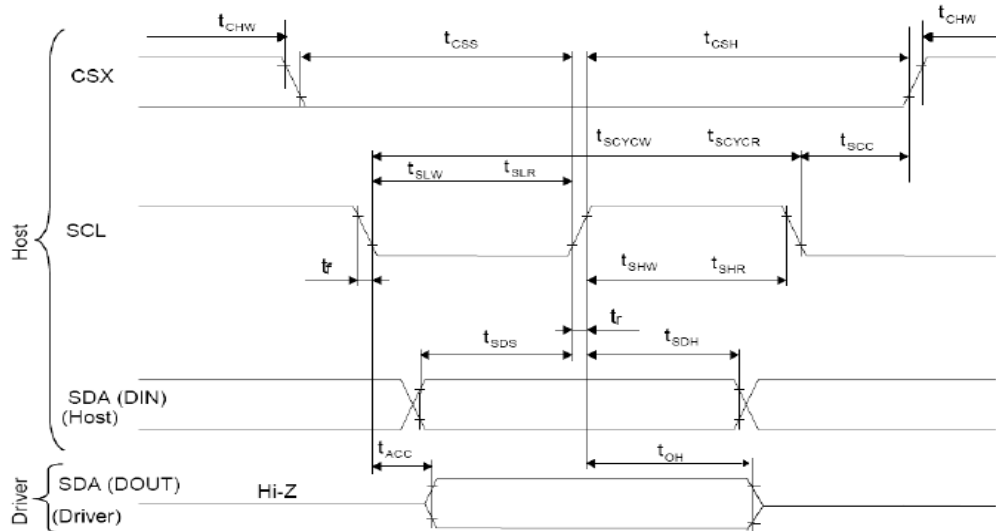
$t_{CHW}$

$t_{CSS}$

$t_{CSH}$

$t_{CHW}$

CSX

$t_{SCYCW}$ $t_{SCYCR}$

$t_{SCC}$

$t_{SLW}$ $t_{SLR}$

Host

SCL

$t_f$

$t_{SHW}$ $t_{SHR}$

$t_r$

$t_{SDS}$

$t_{SDH}$

SDA (DIN) (Host)

$t_{ACC}$

$t_{OH}$

Driver

SDA (DOUT) (Driver)

Hi-Z